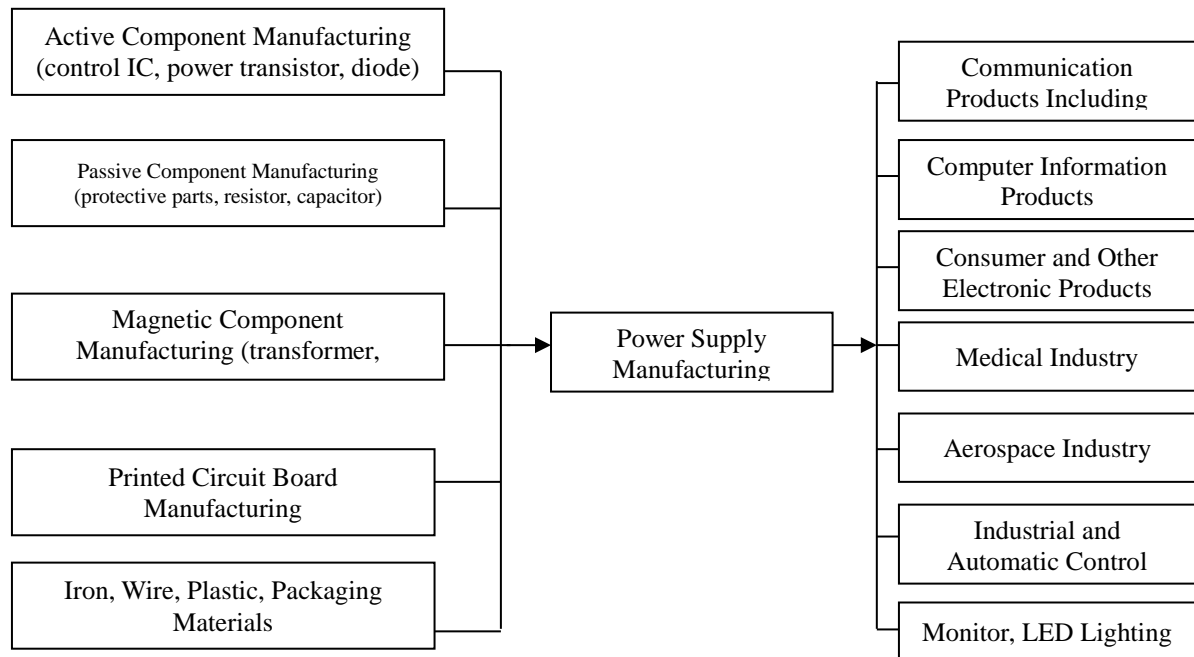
Active Component Manufacturing (control IC, power transistor, diode)

Passive Component Manufacturing (protective parts, resistor, capacitor)

Magnetic Component Manufacturing (transformer,

Printed Circuit Board Manufacturing

Iron, Wire, Plastic, Packaging Materials

Power Supply Manufacturing

Communication Products Including

Computer Information Products

Consumer and Other Electronic Products

Medical Industry

Aerospace Industry

Industrial and Automatic Control

Monitor, LED Lighting